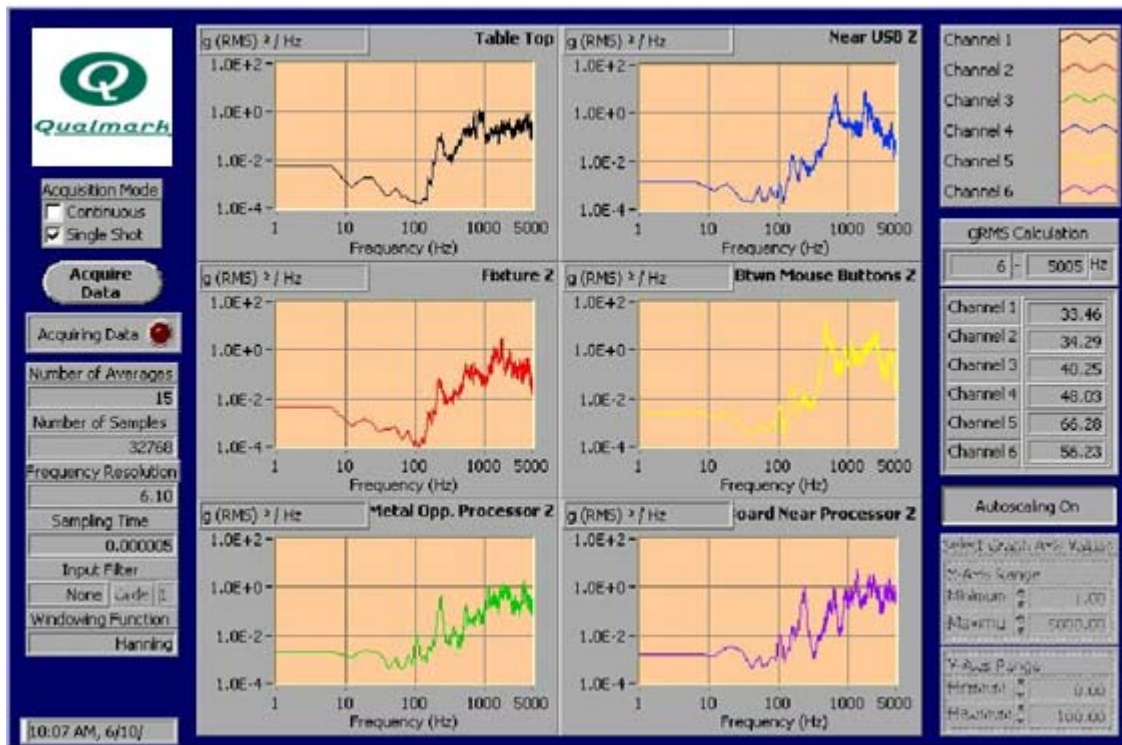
Qualmark

Acquisition Mode
Continuous
Single Shot

Acquire Data

Acquiring Data

Number of Averages
15
Number of Samples
32768
Frequency Resolution
6.10
Sampling Time
0.000005
Input Filter
None Cutoff 1
Windowing Function
Hanning

10:07 AM, 6/10/

g (RMS) ² / Hz
Table Top
1.0E+2
1.0E+0
1.0E-2
1.0E-4
1 10 100 1000 5000
Frequency (Hz)

g (RMS) ² / Hz
Near USB Z
1.0E+2
1.0E+0
1.0E-2
1.0E-4
1 10 100 1000 5000
Frequency (Hz)

g (RMS) ² / Hz
Fixture Z
1.0E+2
1.0E+0
1.0E-2
1.0E-4
1 10 100 1000 5000
Frequency (Hz)

g (RMS) ² / Hz
Btwn Mouse Buttons Z
1.0E+2
1.0E+0
1.0E-2
1.0E-4
1 10 100 1000 5000
Frequency (Hz)

g (RMS) ² / Hz
Metal Opp. Processor Z
1.0E+2
1.0E+0
1.0E-2
1.0E-4
1 10 100 1000 5000
Frequency (Hz)

g (RMS) ² / Hz
oard Near Processor Z
1.0E+2
1.0E+0
1.0E-2
1.0E-4
1 10 100 1000 5000
Frequency (Hz)

Channel 1
Channel 2
Channel 3
Channel 4
Channel 5
Channel 6

gRMS Calculation
6 - 5005 Hz

| Channel 1 | 33.46 |
|---|---|
| Channel 2 | 34.29 |
| Channel 3 | 40.25 |
| Channel 4 | 48.03 |
| Channel 5 | 66.28 |
| Channel 6 | 56.23 |

Autoscaling On

Select Graph Axis Values
X-Axis Range
Minimum 1.00
Maximum 5000.00
Y-Axis Range
Minimum 0.00
Maximum 100.00